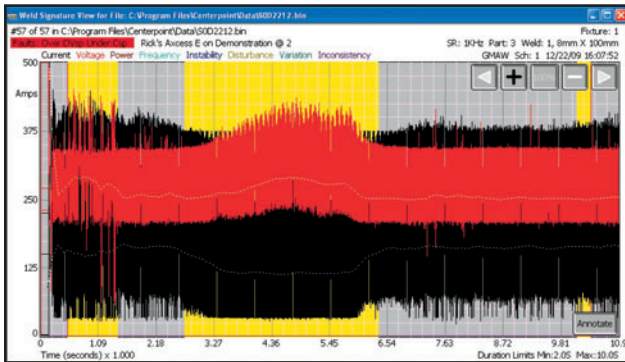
Weld Signature View for File: C:\Program Files\Centerpoint\Data\S0D2212.bin

#57 of 57 in C:\Program Files\Centerpoint\Data\S0D2212.bin

Fixture: 1

Faults: Over OVlap Under Cap

Rick's Axcess E on Demonstration @ 2

SR: 1KHz Part: 3 Weld: 1, 6mm X 100mm

Current Voltage Power Frequency Instability Disturbance Variation Inconsistency

GMAW Sch: 1 12/22/09 16:07:52

500

Amps

375

250

125

0

0 1.09 2.18 3.27 4.36 5.45 6.54 7.63 8.72 9.81 10.9

Time (seconds) x 1.000

Duration Limits Min:2.05 Max:10.05

Annotate